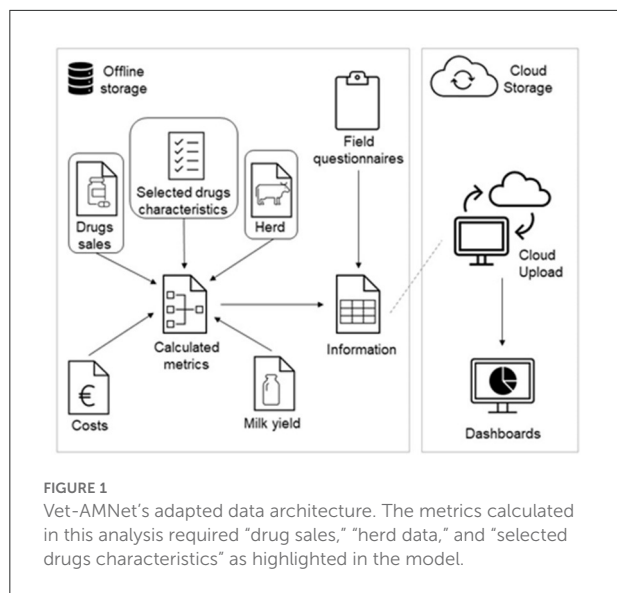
Offline storage

Selected drugs characteristics

Drugs sales

Herd

Field questionnaires

Calculated metrics

Information

Costs

Milk yield

Cloud Storage

Cloud Upload

Dashboards

FIGURE 1

Vet-AMNet's adapted data architecture. The metrics calculated in this analysis required "drug sales," "herd data," and "selected drugs characteristics" as highlighted in the model.